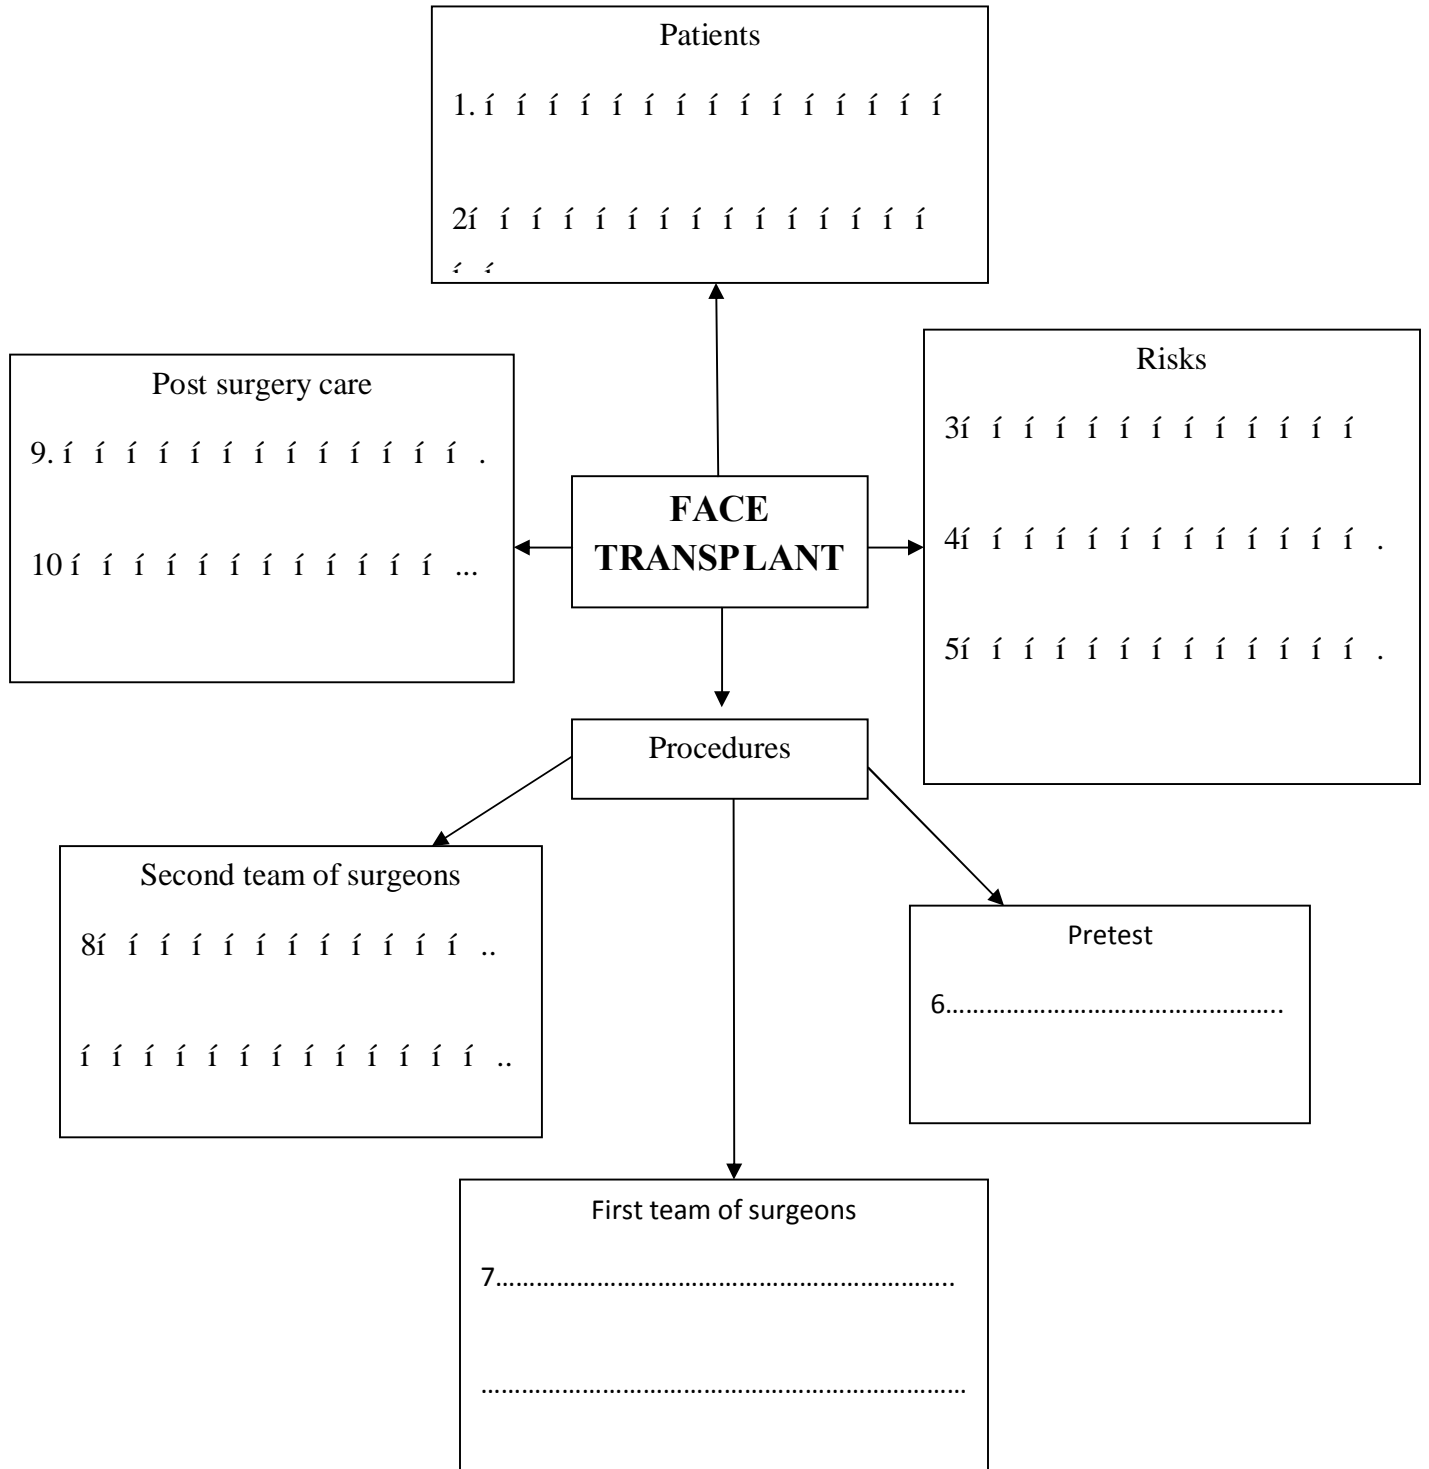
Patients

1. í í í í í í í í í í í í í í í

2í í í í í í í í í í í í í í í

í í

Post surgery care

9. í í í í í í í í í í í í í .

10 í í í í í í í í í í í í í ...

FACE TRANSPLANT

Risks

3í í í í í í í í í í í í í í

4í í í í í í í í í í í í í í .

5í í í í í í í í í í í í í í .

Procedures

Second team of surgeons

8í í í í í í í í í í í í í ..

í í í í í í í í í í í í í í ..

Pretest

6……………………………………….

First team of surgeons

7……………………………………………………..

………………………………………………………